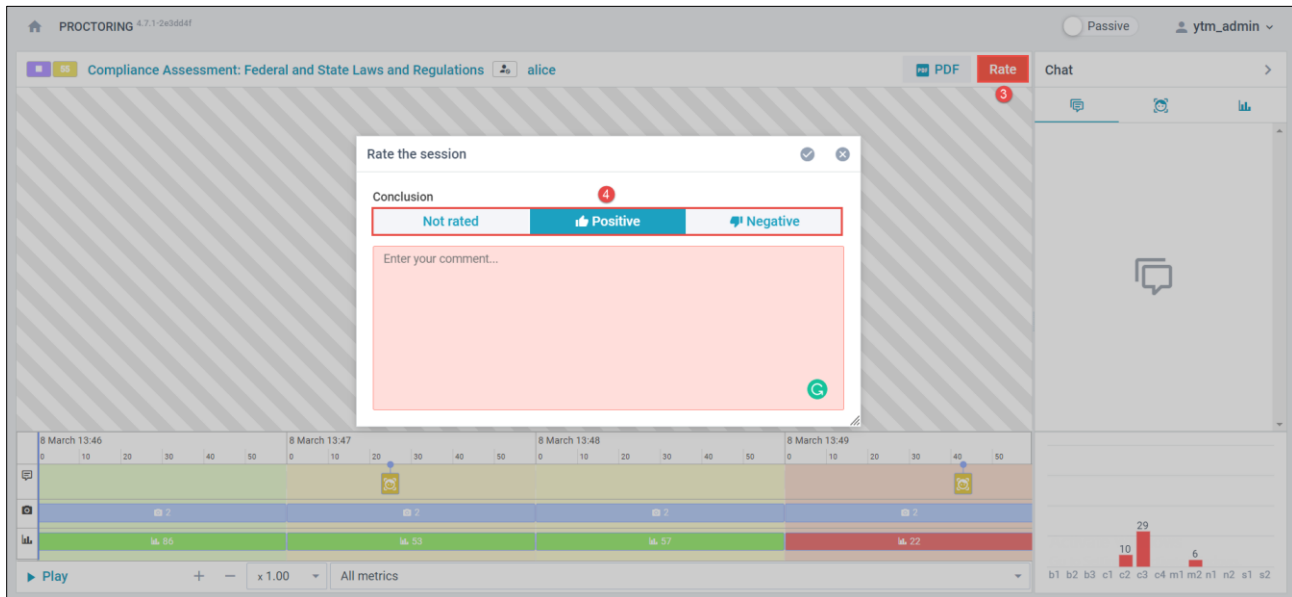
PROCTORING 4.7.1-2e3dd4f

Passive

ytm_admin

55 Compliance Assessment: Federal and State Laws and Regulations alice

PDF Rate

3

Chat

Rate the session

Conclusion

4

| Not rated | Positive | Negative |
|---|---|---|

Enter your comment...

8 March 13:46
0 10 20 30 40 50
8 March 13:47
0 10 20 30 40 50
8 March 13:48
0 10 20 30 40 50
8 March 13:49
0 10 20 30 40 50

2 2 2 2

86 53 57 22

Play

x 1.00

All metrics

29

10

6

b1 b2 b3 c1 c2 c3 c4 m1 m2 n1 n2 s1 s2